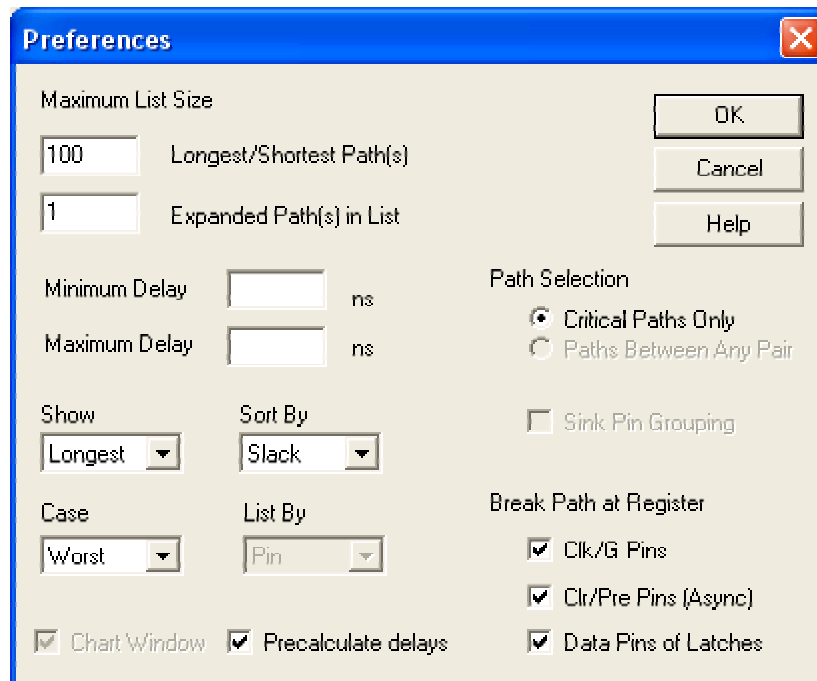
Preferences

Maximum List Size

100 Longest/Shortest Path(s)

1 Expanded Path(s) in List

OK

Cancel

Help

Minimum Delay ns

Maximum Delay ns

Path Selection

Critical Paths Only

Paths Between Any Pair

Show

Longest

Sort By

Slack

Sink Pin Grouping

Case

Worst

List By

Pin

Break Path at Register

Clk/G Pins

Clr/Pre Pins (Async)

Data Pins of Latches

Chart Window

Precalculate delays